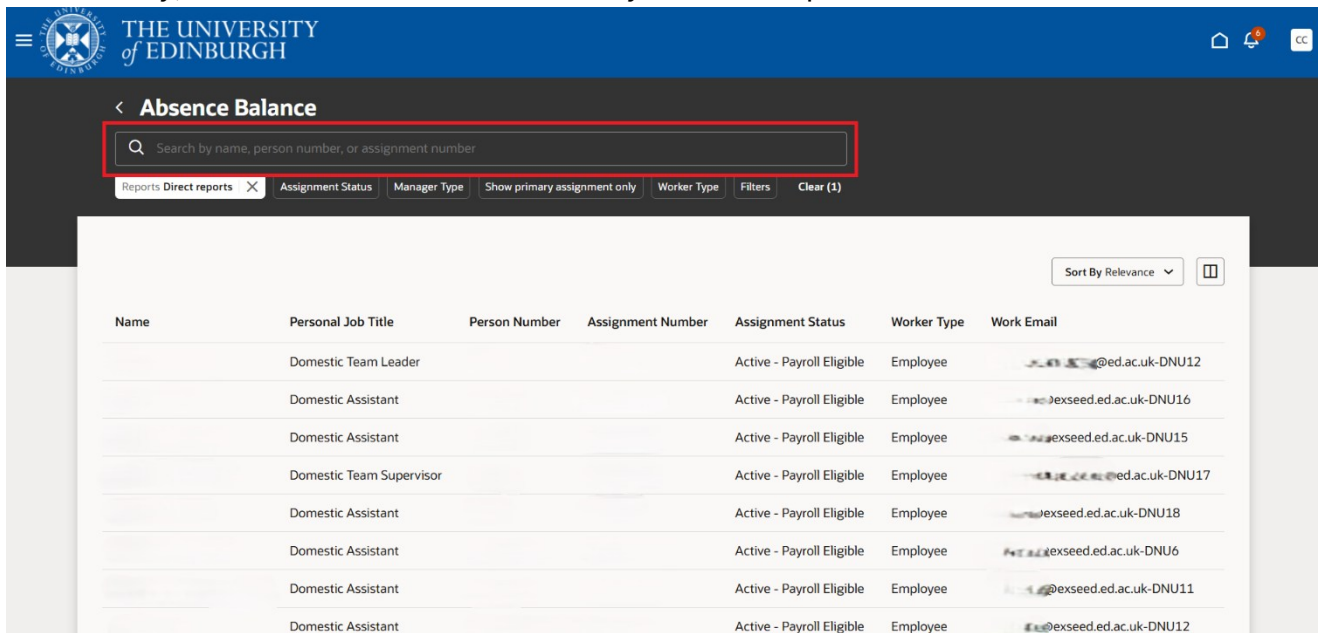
THE UNIVERSITY of EDINBURGH

6

CC

< Absence Balance

Search by name, person number, or assignment number

Reports Direct reports ✕ | Assignment Status | Manager Type | Show primary assignment only | Worker Type | Filters | Clear (1)

Sort By Relevance

| Name | Personal Job Title | Person Number | Assignment Number | Assignment Status | Worker Type | Work Email |
|---|---|---|---|---|---|---|
| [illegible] | Domestic Team Leader | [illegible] | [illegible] | Active - Payroll Eligible | Employee | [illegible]@ed.ac.uk-DNU12 |
| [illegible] | Domestic Assistant | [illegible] | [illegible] | Active - Payroll Eligible | Employee | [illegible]exseed.ed.ac.uk-DNU16 |
| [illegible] | Domestic Assistant | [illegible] | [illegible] | Active - Payroll Eligible | Employee | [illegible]exseed.ed.ac.uk-DNU15 |
| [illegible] | Domestic Team Supervisor | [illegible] | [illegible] | Active - Payroll Eligible | Employee | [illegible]ed.ac.uk-DNU17 |
| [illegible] | Domestic Assistant | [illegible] | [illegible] | Active - Payroll Eligible | Employee | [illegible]exseed.ed.ac.uk-DNU18 |
| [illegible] | Domestic Assistant | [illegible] | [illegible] | Active - Payroll Eligible | Employee | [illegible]exseed.ed.ac.uk-DNU6 |
| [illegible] | Domestic Assistant | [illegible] | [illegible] | Active - Payroll Eligible | Employee | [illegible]@exseed.ed.ac.uk-DNU11 |
| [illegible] | Domestic Assistant | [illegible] | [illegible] | Active - Payroll Eligible | Employee | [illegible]exseed.ed.ac.uk-DNU12 |